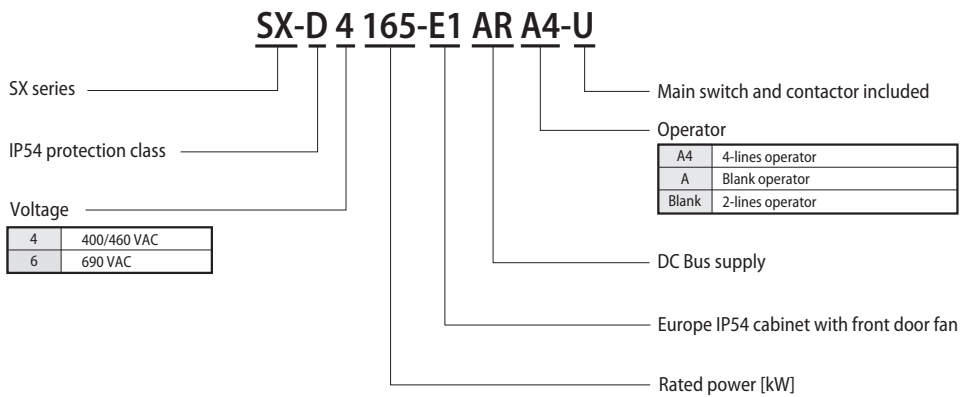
SX-D 4 165-E1 AR A4-U

SX series

IP54 protection class

Voltage

| 4 | 400/460 VAC |
|---|---|
| 6 | 690 VAC |

Main switch and contactor included

Operator

| A4 | 4-lines operator |
|---|---|
| A | Blank operator |
| Blank | 2-lines operator |

DC Bus supply

Europe IP54 cabinet with front door fan

Rated power [kW]